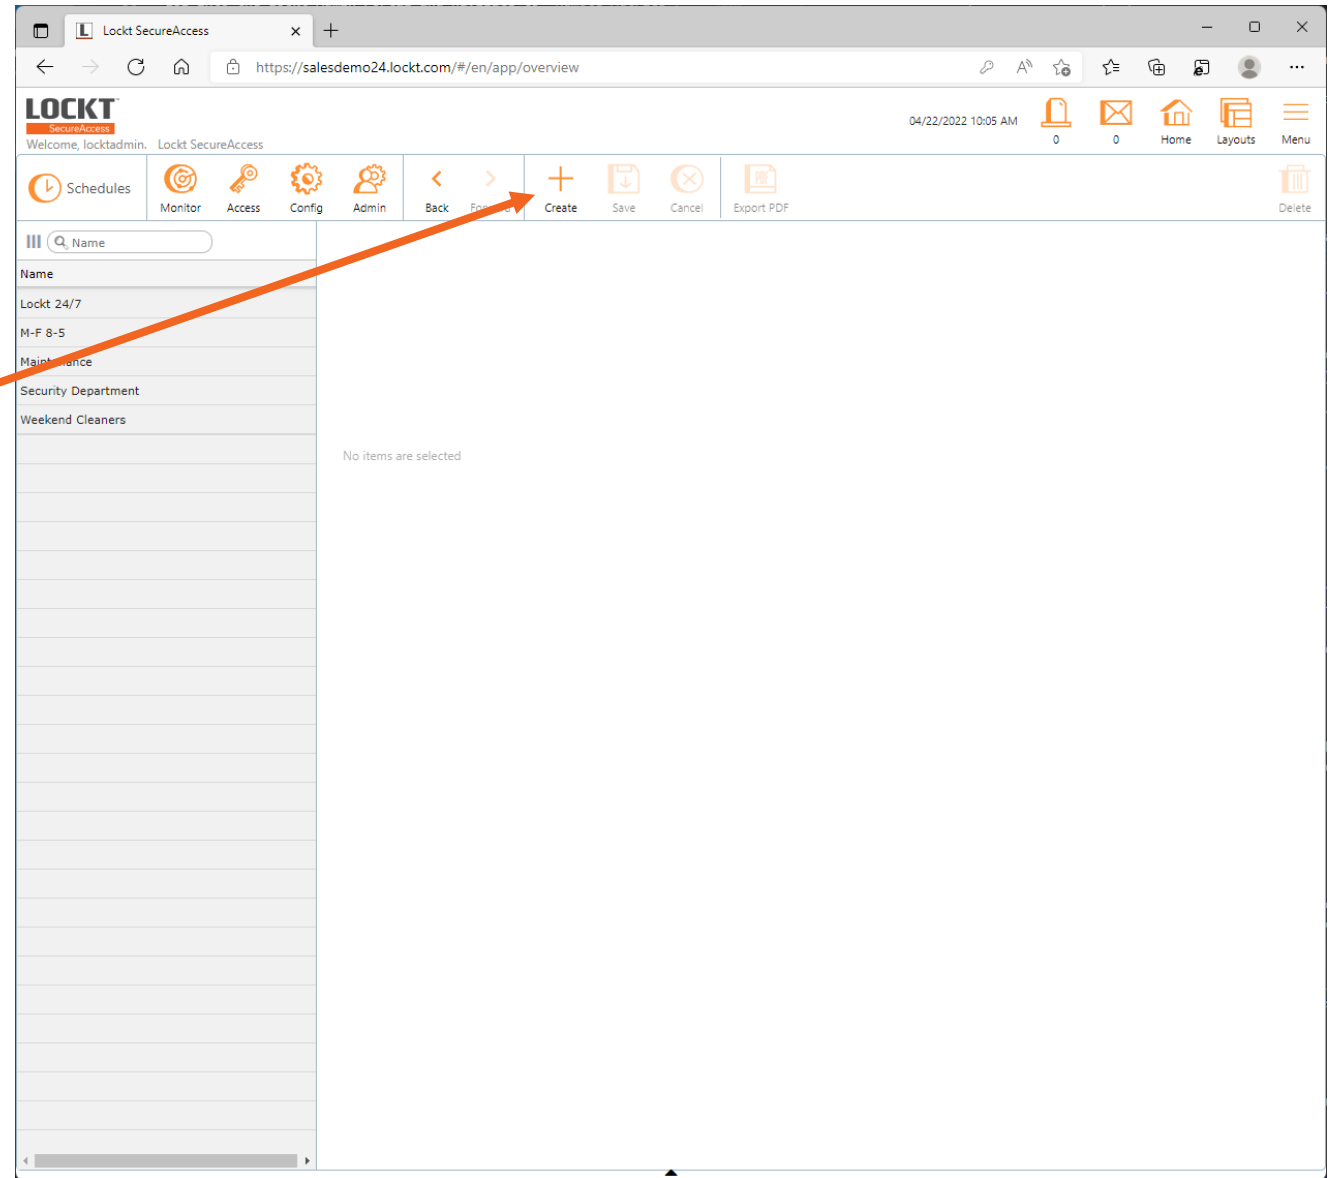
Lockt SecureAccess

https://salesdemo24.lockt.com/#/en/app/overview

LOCKT
SecureAccess
Welcome, locktadmin. Lockt SecureAccess

04/22/2022 10:05 AM

0
0
Home
Layouts
Menu

Schedules

Monitor
Access
Config
Admin
Back
Fo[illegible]
Create
Save
Cancel
Export PDF
Delete

Name

Name
Lockt 24/7
M-F 8-5
Maint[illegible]nce
Security Department
Weekend Cleaners

No items are selected